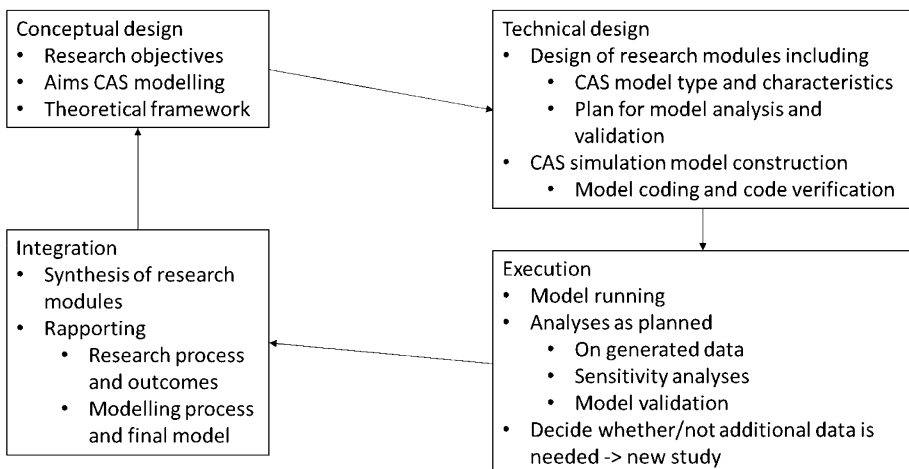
Conceptual design
• Research objectives
• Aims CAS modelling
• Theoretical framework

Technical design
• Design of research modules including
  • CAS model type and characteristics
  • Plan for model analysis and validation
• CAS simulation model construction
  • Model coding and code verification

Execution
• Model running
• Analyses as planned
  • On generated data
  • Sensitivity analyses
  • Model validation
• Decide whether/not additional data is needed -> new study

Integration
• Synthesis of research modules
• Rapporting
  • Research process and outcomes
  • Modelling process and final model